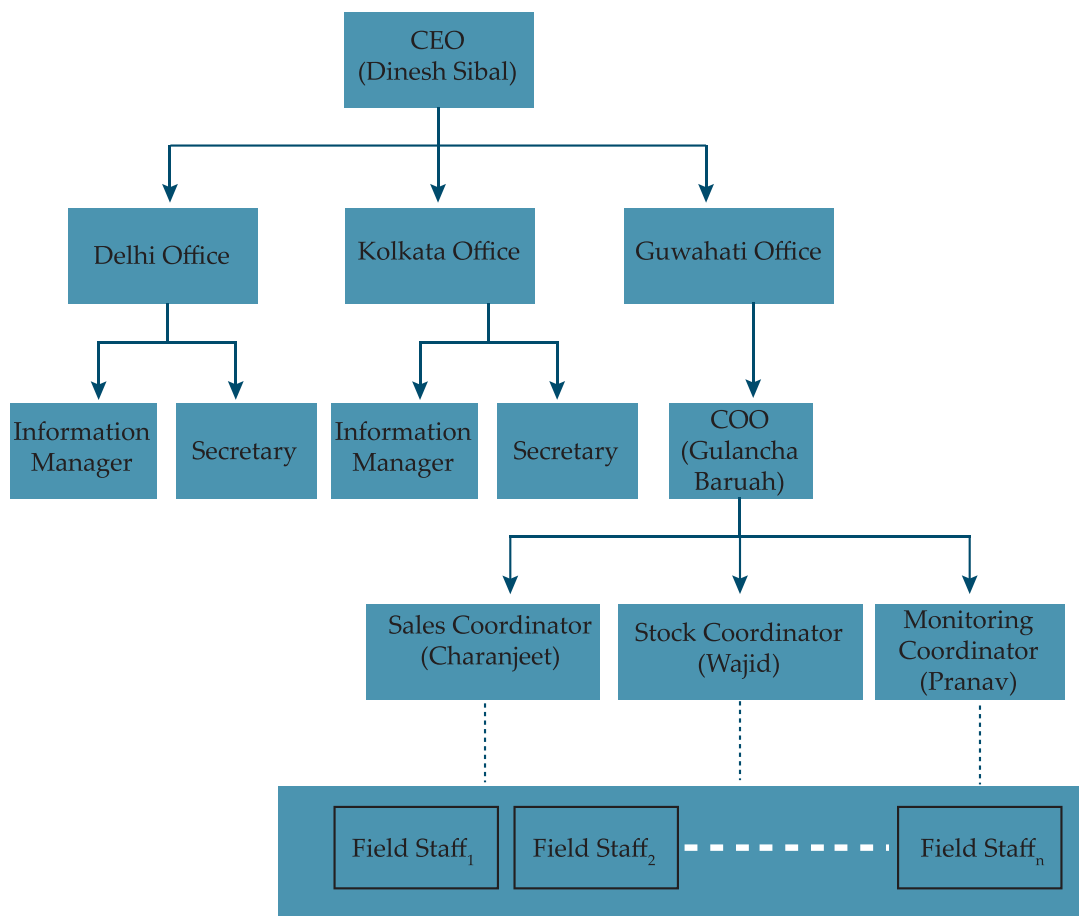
CEO
(Dinesh Sibal)

Delhi Office

Kolkata Office

Guwahati Office

Information Manager

Secretary

Information Manager

Secretary

COO
(Gulancha Baruah)

Sales Coordinator
(Charanjeet)

Stock Coordinator
(Wajid)

Monitoring Coordinator
(Pranav)

Field Staff$_1$

Field Staff$_2$

Field Staff$_n$